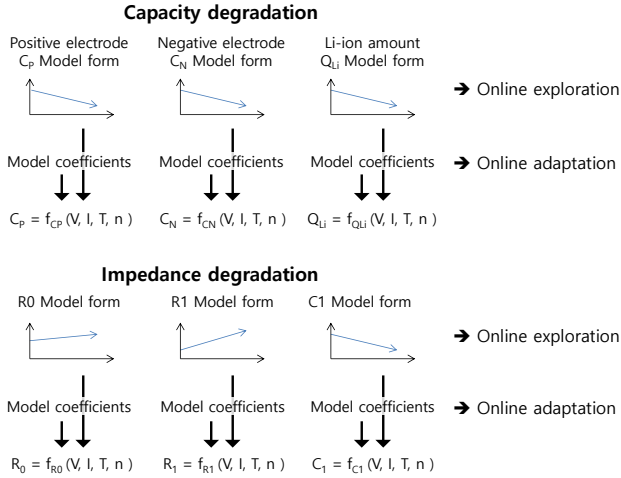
**Capacity degradation**

Positive electrode $C_P$ Model form

Negative electrode $C_N$ Model form

Li-ion amount $Q_{Li}$ Model form

➔ Online exploration

Model coefficients

Model coefficients

Model coefficients

➔ Online adaptation

$C_P = f_{CP}$ (V, I, T, n )

$C_N = f_{CN}$ (V, I, T, n )

$Q_{Li} = f_{QLi}$ (V, I, T, n )

**Impedance degradation**

R0 Model form

R1 Model form

C1 Model form

➔ Online exploration

Model coefficients

Model coefficients

Model coefficients

➔ Online adaptation

$R_0 = f_{R0}$ (V, I, T, n )

$R_1 = f_{R1}$ (V, I, T, n )

$C_1 = f_{C1}$ (V, I, T, n )